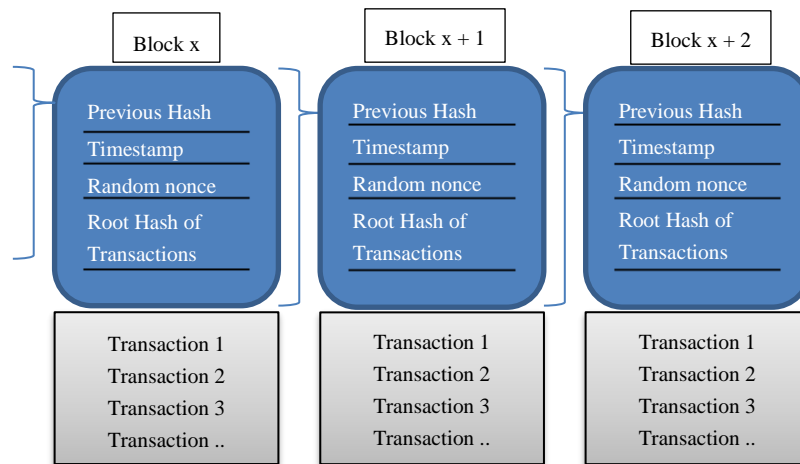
Block x

Previous Hash
Timestamp
Random nonce
Root Hash of Transactions

Transaction 1
Transaction 2
Transaction 3
Transaction ..

Block x + 1

Previous Hash
Timestamp
Random nonce
Root Hash of Transactions

Transaction 1
Transaction 2
Transaction 3
Transaction ..

Block x + 2

Previous Hash
Timestamp
Random nonce
Root Hash of Transactions

Transaction 1
Transaction 2
Transaction 3
Transaction ..